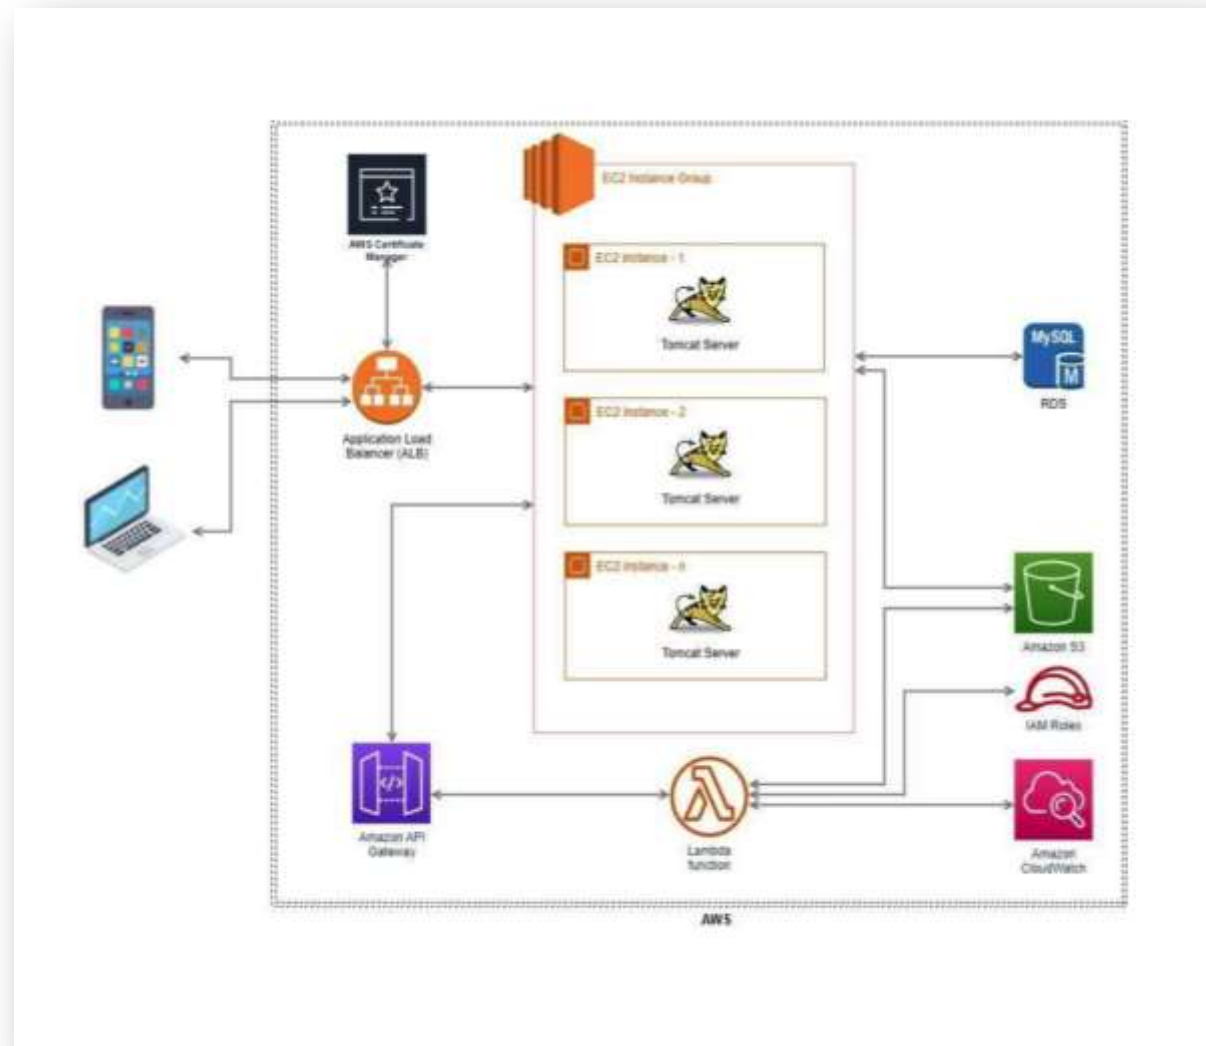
AWS Certificate Manager

EC2 Instance Group

EC2 Instance - 1

Tomcat Server

EC2 Instance - 2

Tomcat Server

EC2 Instance - n

Tomcat Server

Application Load Balancer (ALB)

MySQL

M

RDS

Amazon S3

IAM Roles

Amazon API Gateway

Lambda function

Amazon CloudWatch

AWS